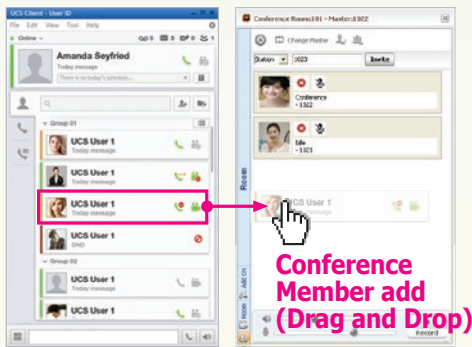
UCS Client : User ID

File Edit View Tool Help

Online

Amanda Seyfried

Today message

There is no today's schedule

Group 01

UCS User 1

Today message

UCS User 1

Today message

UCS User 1

Today message

UCS User 1

DND

Group 02

UCS User 1

Today message

UCS User 1

Today message

Conference Room:101 - Master:1022

Change Master

Station 1023 Invite

Conference

-1022

Idle

-1023

Room

UCS User 1

Today message

Add ON

Record

Conference Member add (Drag and Drop)